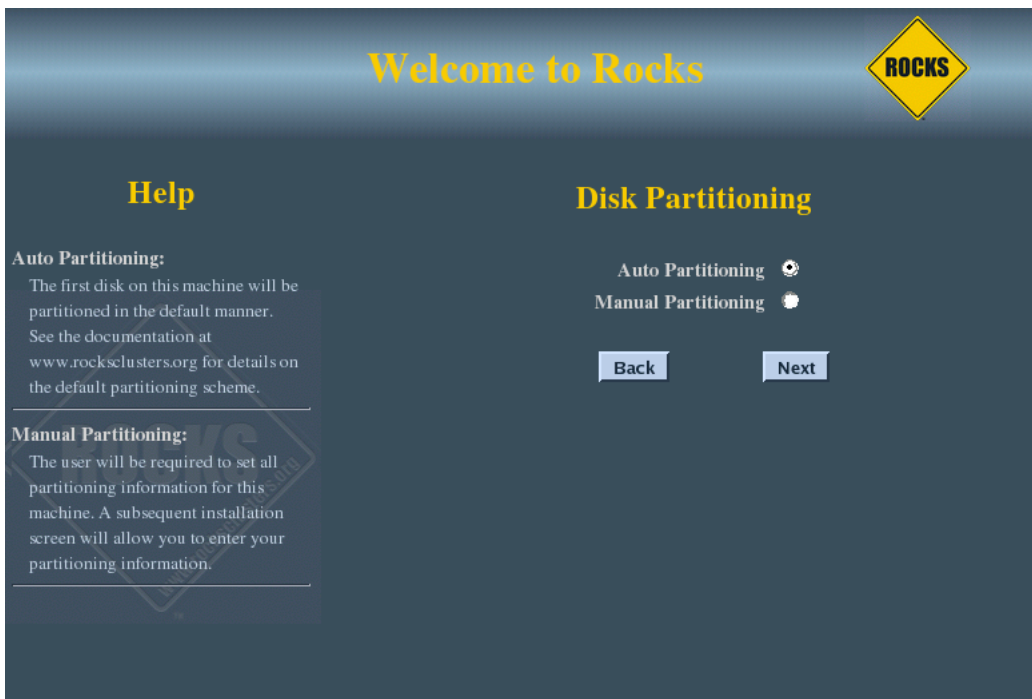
Welcome to Rocks

ROCKS

Help

Auto Partitioning:
The first disk on this machine will be partitioned in the default manner. See the documentation at www.rocksclusters.org for details on the default partitioning scheme.

Manual Partitioning:
The user will be required to set all partitioning information for this machine. A subsequent installation screen will allow you to enter your partitioning information.

Disk Partitioning

Auto Partitioning
Manual Partitioning

Back
Next